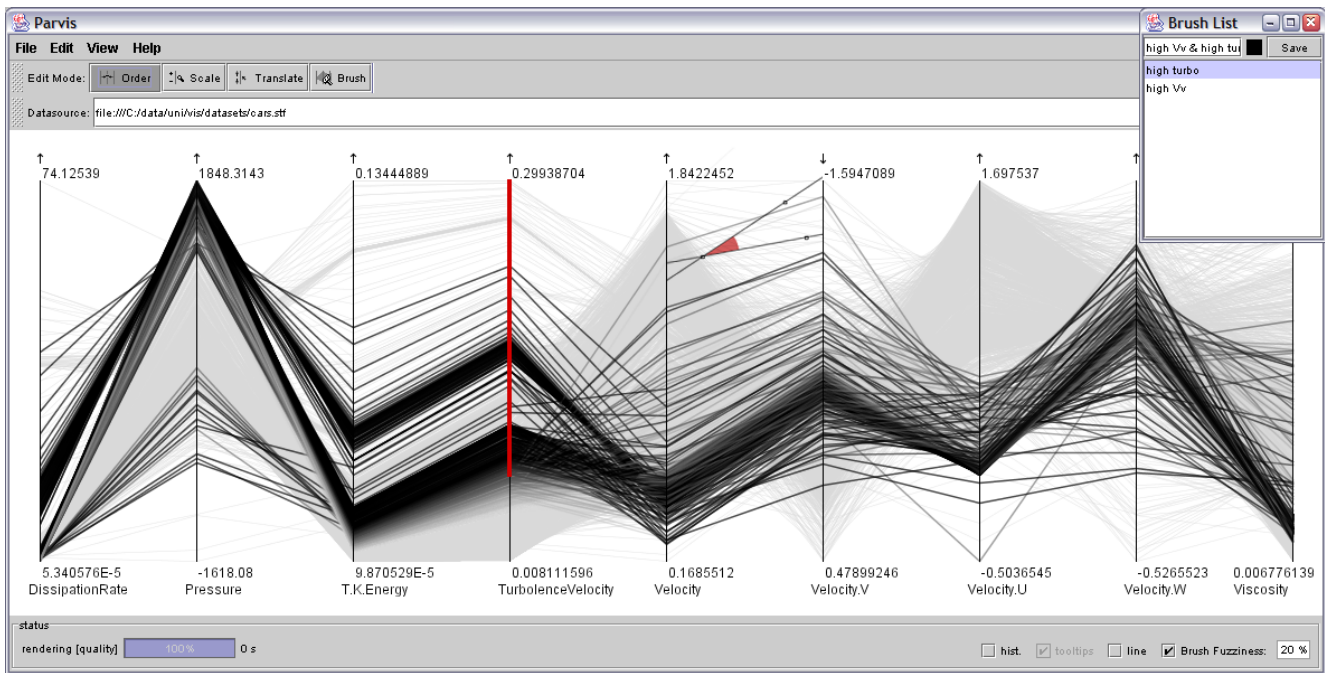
Parvis

File Edit View Help

Edit Mode: Order Scale Translate Brush

Datasource: file:///C:/data/uni/vis/datasets/cars.stf

Brush List

high Vv & high tu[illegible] Save

high turbo

high Vv

↑ 74.12539

↑ 1848.3143

↑ 0.13444889

↑ 0.29938704

↑ 1.8422452

↓ -1.5947089

↑ 1.697537

↑

5.340576E-5 DissipationRate

-1618.08 Pressure

9.870529E-5 T.K.Energy

0.008111596 TurbolenceVelocity

0.1685512 Velocity

0.47899246 Velocity.V

-0.5036545 Velocity.U

-0.5265523 Velocity.W

0.006776139 Viscosity

status

rendering [quality] 100% 0 s

hist. tooltips line Brush Fuzziness: 20 %